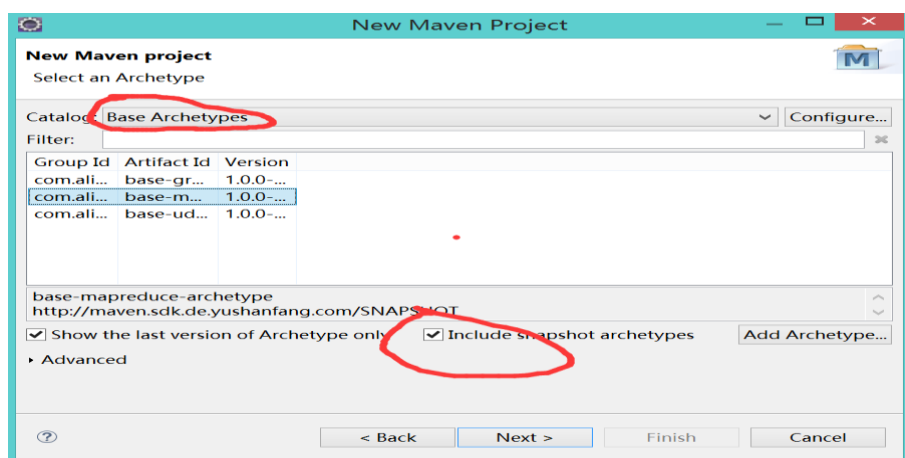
New Maven Project

New Maven project
Select an Archetype

Catalog: Base Archetypes
Configure...
Filter:

| Group Id | Artifact Id | Version |
|---|---|---|
| com.ali... | base-gr... | 1.0.0-... |
| com.ali... | base-m... | 1.0.0-... |
| com.ali... | base-ud... | 1.0.0-... |

base-mapreduce-archetype
http://maven.sdk.de.yushanfang.com/SNAPSHOT

Show the last version of Archetype only
Include snapshot archetypes
Add Archetype...

Advanced

< Back
Next >
Finish
Cancel